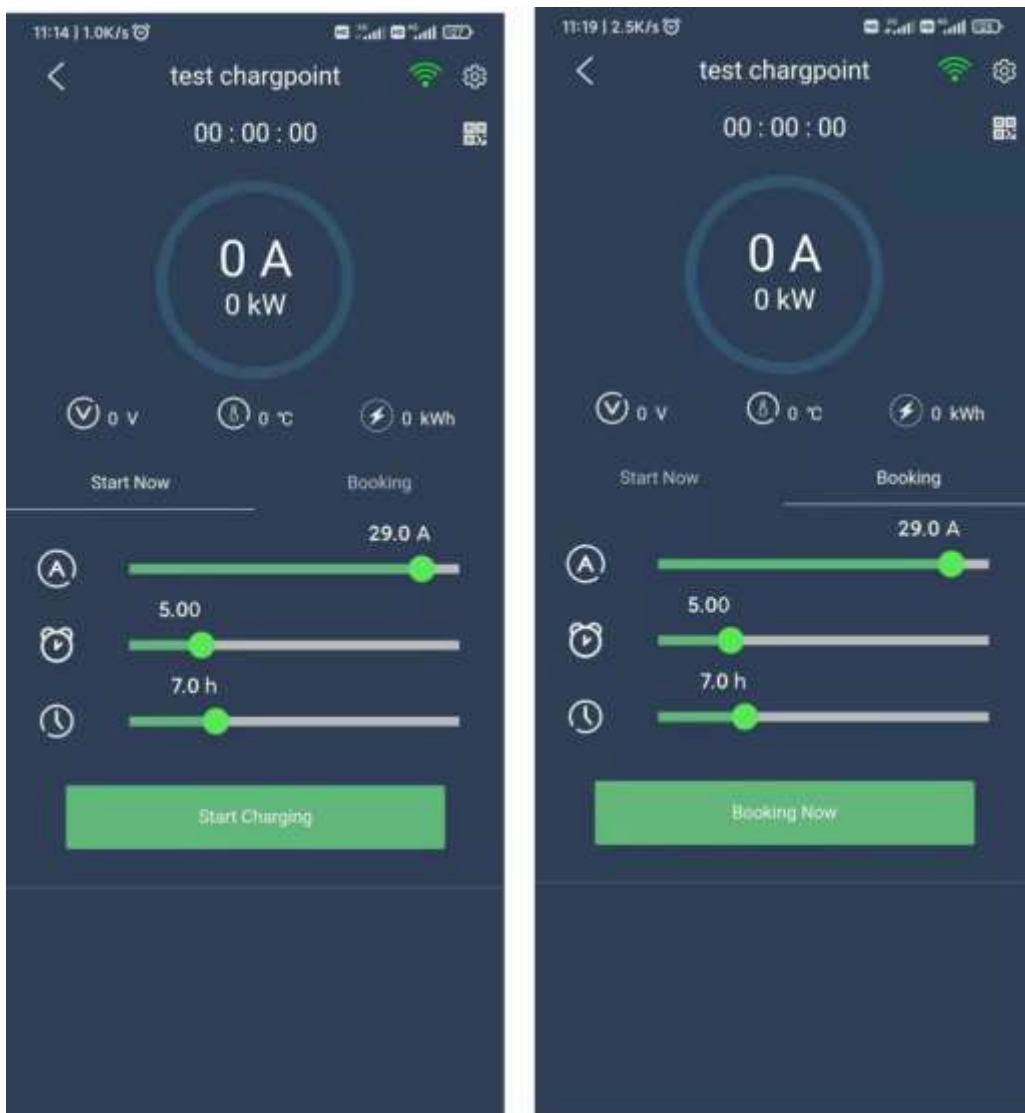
11:14 | 1.0K/s

test chargpoint

00 : 00 : 00

0 A
0 kW

0 V
0 ℃
0 kWh

Start Now
Booking

29.0 A

5.00

7.0 h

Start Charging

11:19 | 2.5K/s

test chargpoint

00 : 00 : 00

0 A
0 kW

0 V
0 ℃
0 kWh

Start Now
Booking

29.0 A

5.00

7.0 h

Booking Now